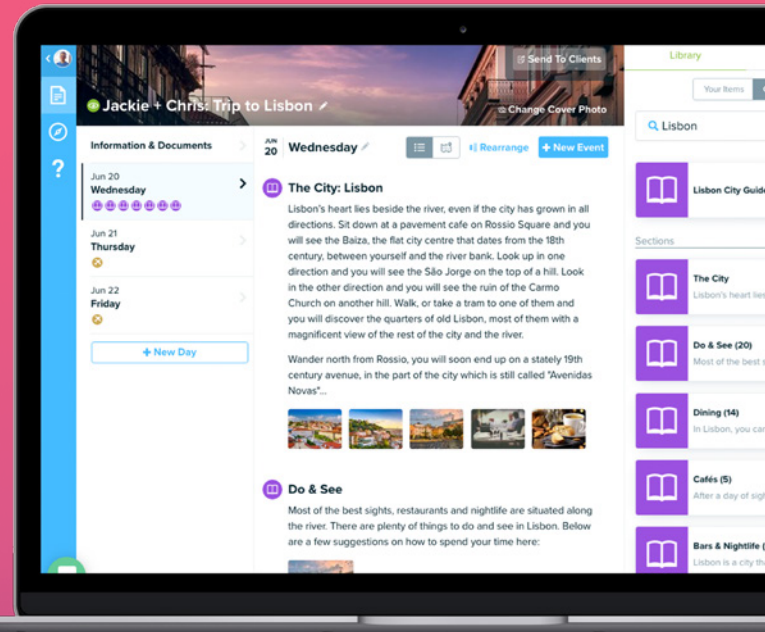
Send To Clients

Jackie + Chris: Trip to Lisbon

Change Cover Photo

Library

Your Items

Lisbon

Lisbon City Guide

Sections

The City
Lisbon's heart lies

Do & See (20)
Most of the best

Dining (14)
In Lisbon, you ca

Cafés (5)
After a day of sig

Bars & Nightlife (
Lisbon is a city th

Information & Documents

Jun 20
Wednesday

Jun 21
Thursday

Jun 22
Friday

+ New Day

JUN 20 Wednesday

Rearrange

+ New Event

The City: Lisbon

Lisbon's heart lies beside the river, even if the city has grown in all directions. Sit down at a pavement cafe on Rossio Square and you will see the Baiza, the flat city centre that dates from the 18th century, between yourself and the river bank. Look up in one direction and you will see the São Jorge on the top of a hill. Look in the other direction and you will see the ruin of the Carmo Church on another hill. Walk, or take a tram to one of them and you will discover the quarters of old Lisbon, most of them with a magnificent view of the rest of the city and the river.

Wander north from Rossio, you will soon end up on a stately 19th century avenue, in the part of the city which is still called "Avenidas Novas"...

Do & See

Most of the best sights, restaurants and nightlife are situated along the river. There are plenty of things to do and see in Lisbon. Below are a few suggestions on how to spend your time here: